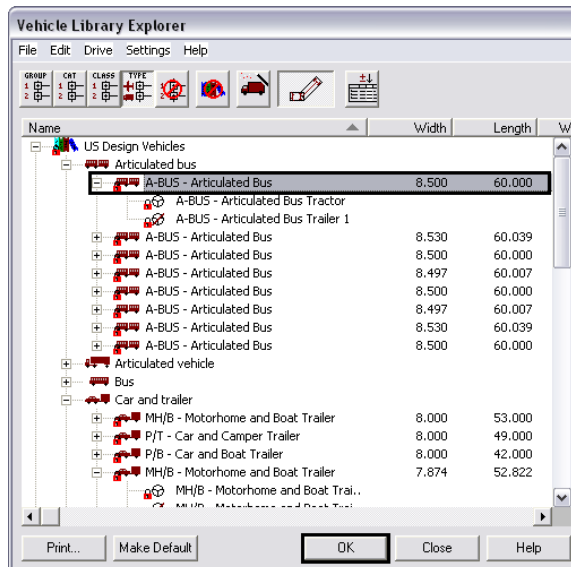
Vehicle Library Explorer

File Edit Drive Settings Help

GROUP CAT CLASS TYPE

| Name | Width | Length | W |
|---|---|---|---|
| US Design Vehicles | | | |
| Articulated bus | | | |
| A-BUS - Articulated Bus | 8.500 | 60.000 | |
| A-BUS - Articulated Bus Tractor | | | |
| A-BUS - Articulated Bus Trailer 1 | | | |
| A-BUS - Articulated Bus | 8.530 | 60.039 | |
| A-BUS - Articulated Bus | 8.500 | 60.000 | |
| A-BUS - Articulated Bus | 8.497 | 60.007 | |
| A-BUS - Articulated Bus | 8.500 | 60.000 | |
| A-BUS - Articulated Bus | 8.497 | 60.007 | |
| A-BUS - Articulated Bus | 8.530 | 60.039 | |
| A-BUS - Articulated Bus | 8.500 | 60.000 | |
| Articulated vehicle | | | |
| Bus | | | |
| Car and trailer | | | |
| MH/B - Motorhome and Boat Trailer | 8.000 | 53.000 | |
| P/T - Car and Camper Trailer | 8.000 | 49.000 | |
| P/B - Car and Boat Trailer | 8.000 | 42.000 | |
| MH/B - Motorhome and Boat Trailer | 7.874 | 52.822 | |
| MH/B - Motorhome and Boat Trai.. | | | |
| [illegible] | | | |

Print... Make Default OK Close Help